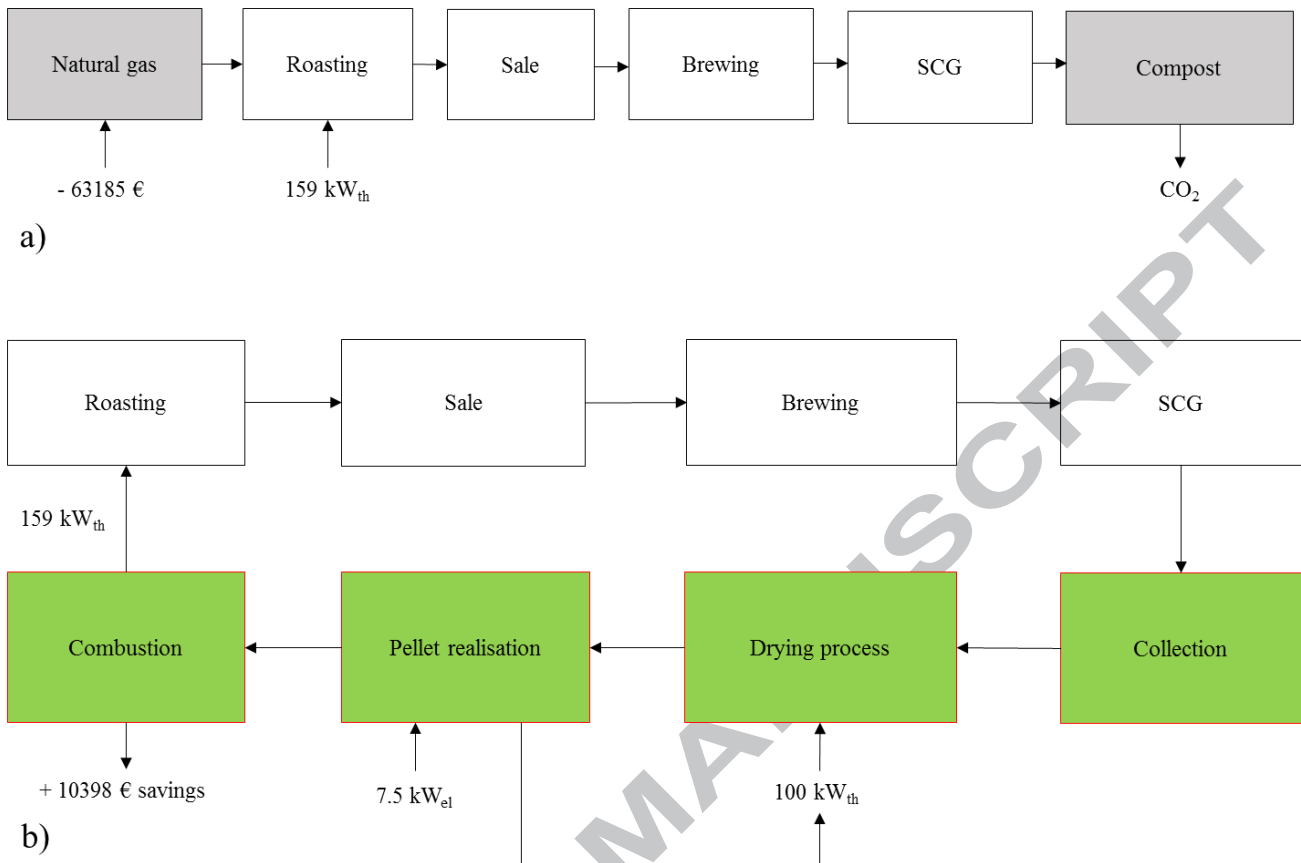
Natural gas

Roasting

Sale

Brewing

SCG

Compost

- 63185 €

159 $kW_{th}$

$CO_2$

a)

Roasting

Sale

Brewing

SCG

159 $kW_{th}$

Combustion

Pellet realisation

Drying process

Collection

+ 10398 € savings

7.5 $kW_{el}$

100 $kW_{th}$

b)

MANUSCRIPT